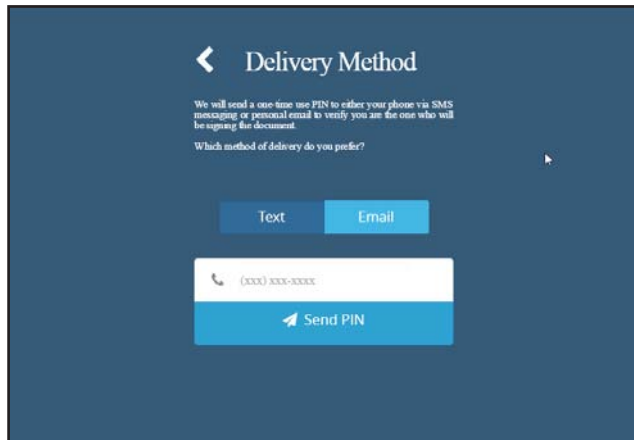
Delivery Method

We will send a one-time use PIN to either your phone via SMS messaging or personal email to verify you are the one who will be signing the document.

Which method of delivery do you prefer?

Text Email

(xxx) xxx-xxxx

Send PIN